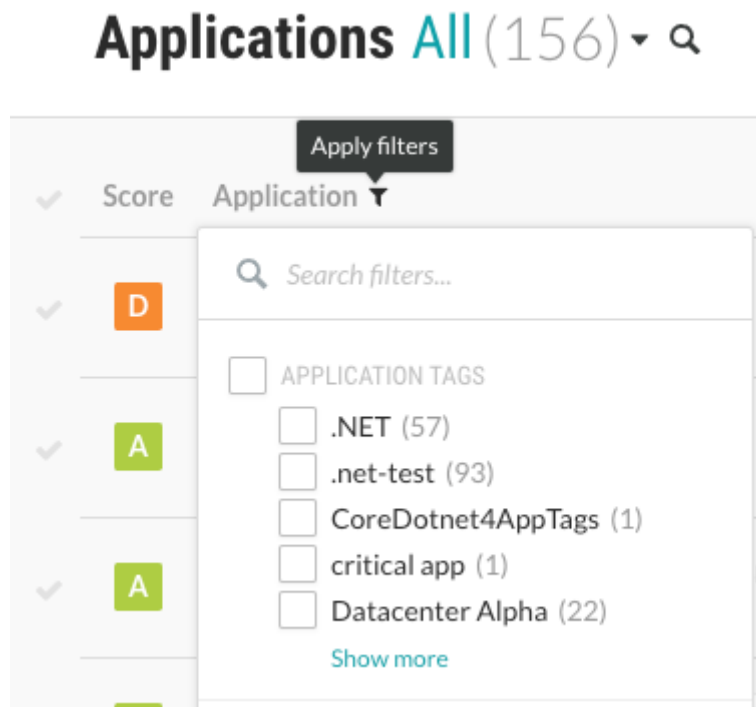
Applications All (156)

Apply filters

Score Application

D

A

A

Search filters...

APPLICATION TAGS

.NET (57)

.net-test (93)

CoreDotnet4AppTags (1)

critical app (1)

Datacenter Alpha (22)

Show more